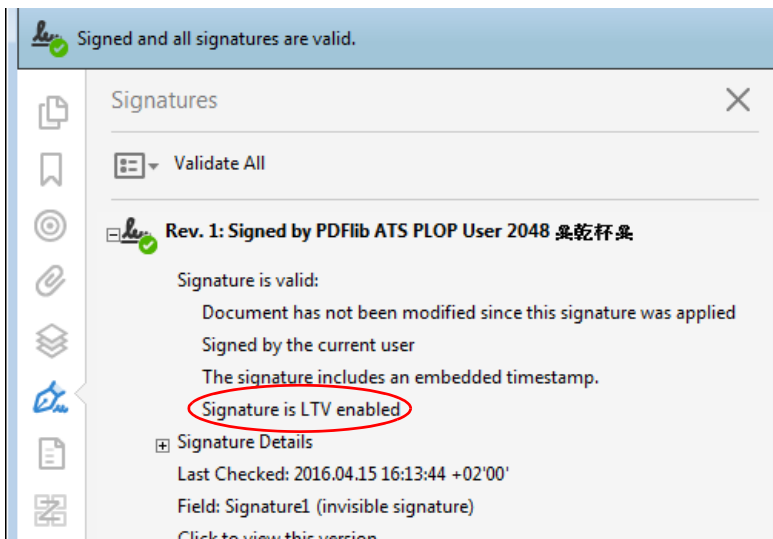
Signed and all signatures are valid.

Signatures

Validate All

Rev. 1: Signed by PDFlib ATS PLOP User 2048 兕乾杯兕

Signature is valid:

Document has not been modified since this signature was applied

Signed by the current user

The signature includes an embedded timestamp.

Signature is LTV enabled

Signature Details

Last Checked: 2016.04.15 16:13:44 +02'00'

Field: Signature1 (invisible signature)

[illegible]